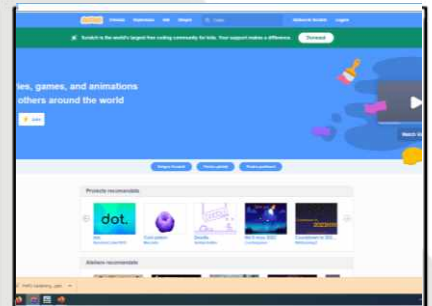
Scratch Crear Explorar Ideas Acerca de Buscar Únete a Scratch Iniciar sesión

Scratch is the world's largest free coding community for kids. Your support makes a difference. Donate

ries, games, and animations
others around the world

Watch Vi

Projects recomendados

dot.

Alebees recomendados